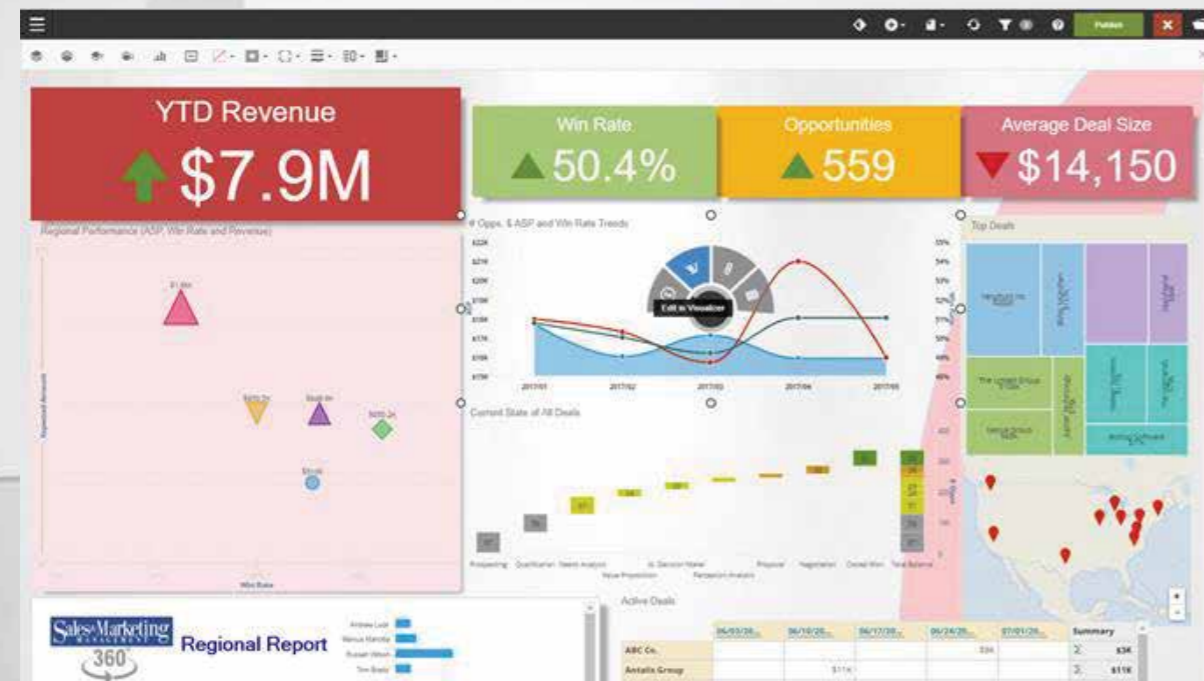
Publish

YTD Revenue
$7.9M

Win Rate
50.4%

Opportunities
559

Average Deal Size
$14,150

Regional Performance (ASP, Win Rate and Revenue)

# Opps, $ ASP and Win Rate Trends

Edit in Visualizer

2017/01
2017/02
2017/03
2017/04
2017/05

Current State of All Deals

Prospecting
Qualification
Needs Analysis
Value Proposition
Id. Decision Maker
Perception Analysis
Proposal
Negotiation
Closed Won
Total Balance

Top Deals

Win Rate

Sales & Marketing Management
360°
Regional Report

Active Deals

| | 06/03/20... | 06/10/20... | 06/17/20... | 06/24/20... | 07/01/20... | Summary | |
|---|---|---|---|---|---|---|---|
| ABC Co. | | | | | $3K | 2 | $3K |
| Antalis Group | | $11K | | | | 3 | $11K |